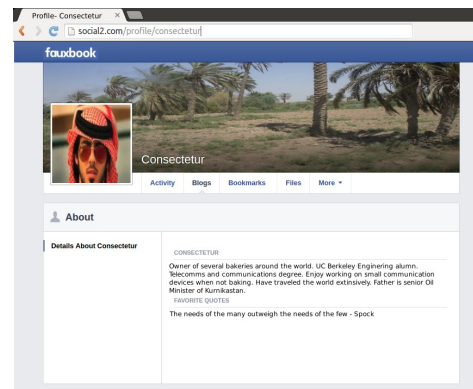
Profile- Consectetur ×

social2.com/profile/consectetur

fauxbook

Consectetur

Activity Blogs Bookmarks Files More ▾

About

Details About Consectetur

CONSECTETUR

Owner of several bakeries around the world. UC Berkeley Enginering alumn. Telecomms and communications degree. Enjoy working on small communication devices when not baking. Have traveled the world extinsively. Father is senior Oil Minister of Kurnikastan.

FAVORITE QUOTES

The needs of the many outweigh the needs of the few - Spock